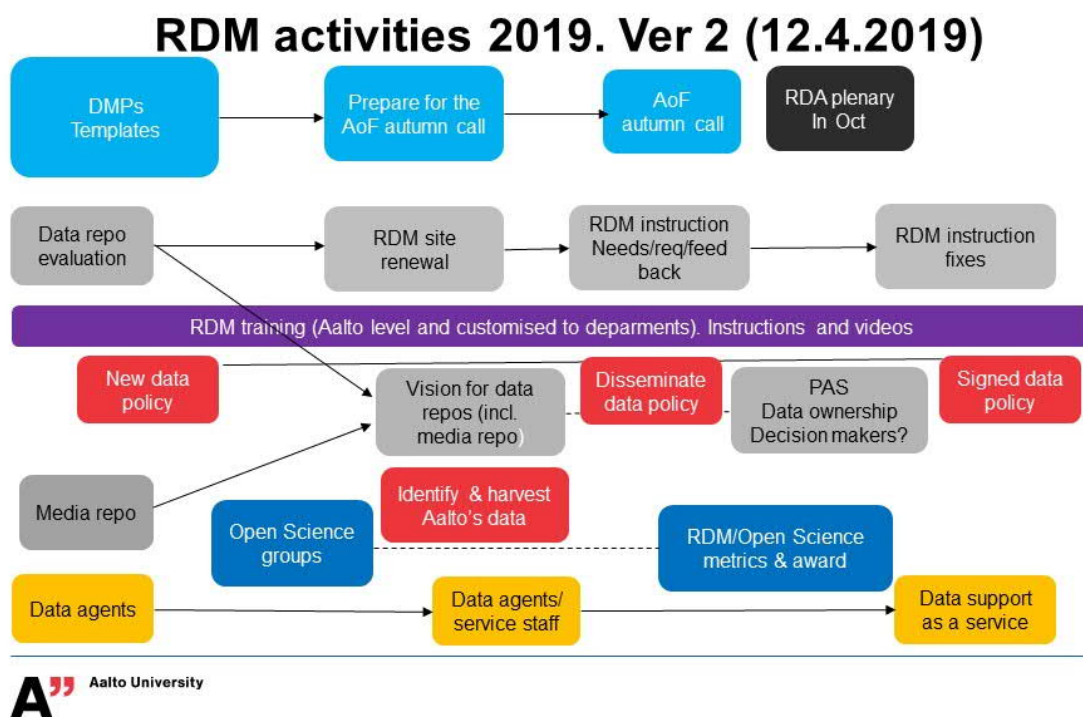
RDM activities 2019. Ver 2 (12.4.2019)

DMPs Templates

Prepare for the AoF autumn call

AoF autumn call

RDA plenary In Oct

Data repo evaluation

RDM site renewal

RDM instruction Needs/req/feed back

RDM instruction fixes

RDM training (Aalto level and customised to deparments). Instructions and videos

New data policy

Vision for data repos (incl. media repo)

Disseminate data policy

PAS Data ownership Decision makers?

Signed data policy

Media repo

Identify & harvest Aalto's data

Open Science groups

RDM/Open Science metrics & award

Data agents

Data agents/ service staff

Data support as a service

A" Aalto University